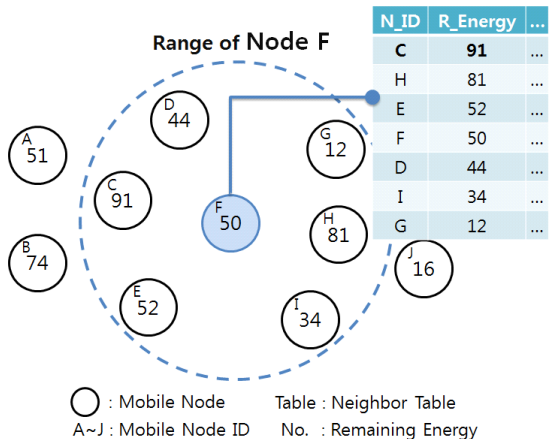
Range of Node F

| N_ID | R_Energy | ... |
|---|---|---|
| C | 91 | ... |
| H | 81 | ... |
| E | 52 | ... |
| F | 50 | ... |
| D | 44 | ... |
| I | 34 | ... |
| G | 12 | ... |

A 51
B 74
C 91
D 44
E 52
F 50
G 12
H 81
I 34
J 16

: Mobile Node
Table : Neighbor Table
A~J : Mobile Node ID
No. : Remaining Energy